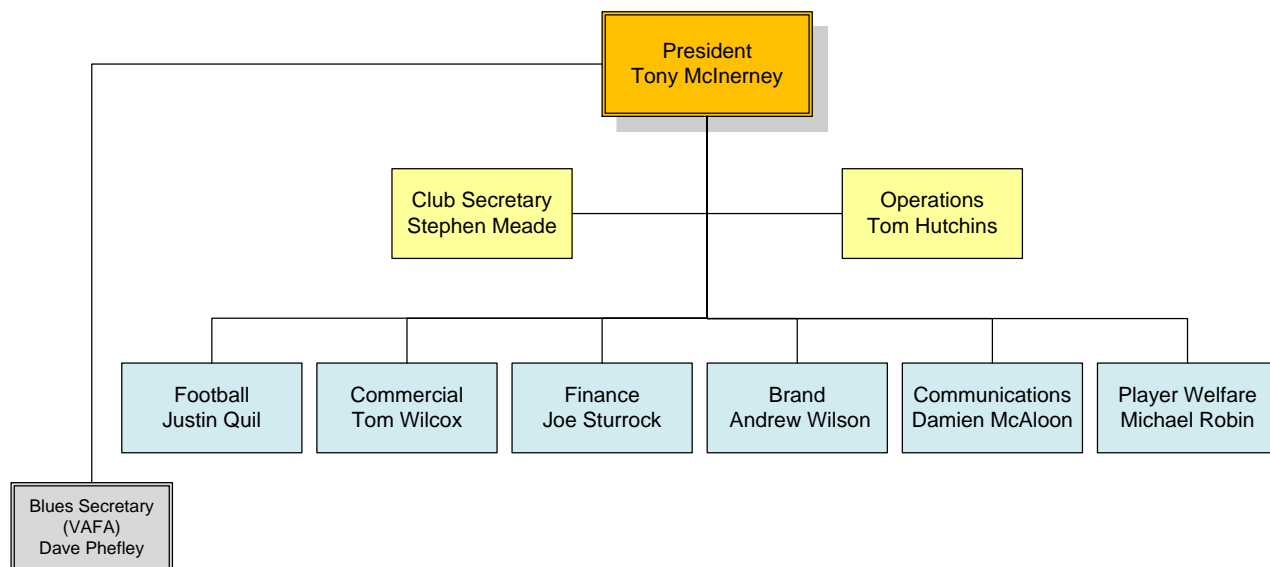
President
Tony McInerney

Club Secretary
Stephen Meade

Operations
Tom Hutchins

Football
Justin Quil

Commercial
Tom Wilcox

Finance
Joe Sturrock

Brand
Andrew Wilson

Communications
Damien McAloon

Player Welfare
Michael Robin

Blues Secretary
(VAFA)
Dave Phefley